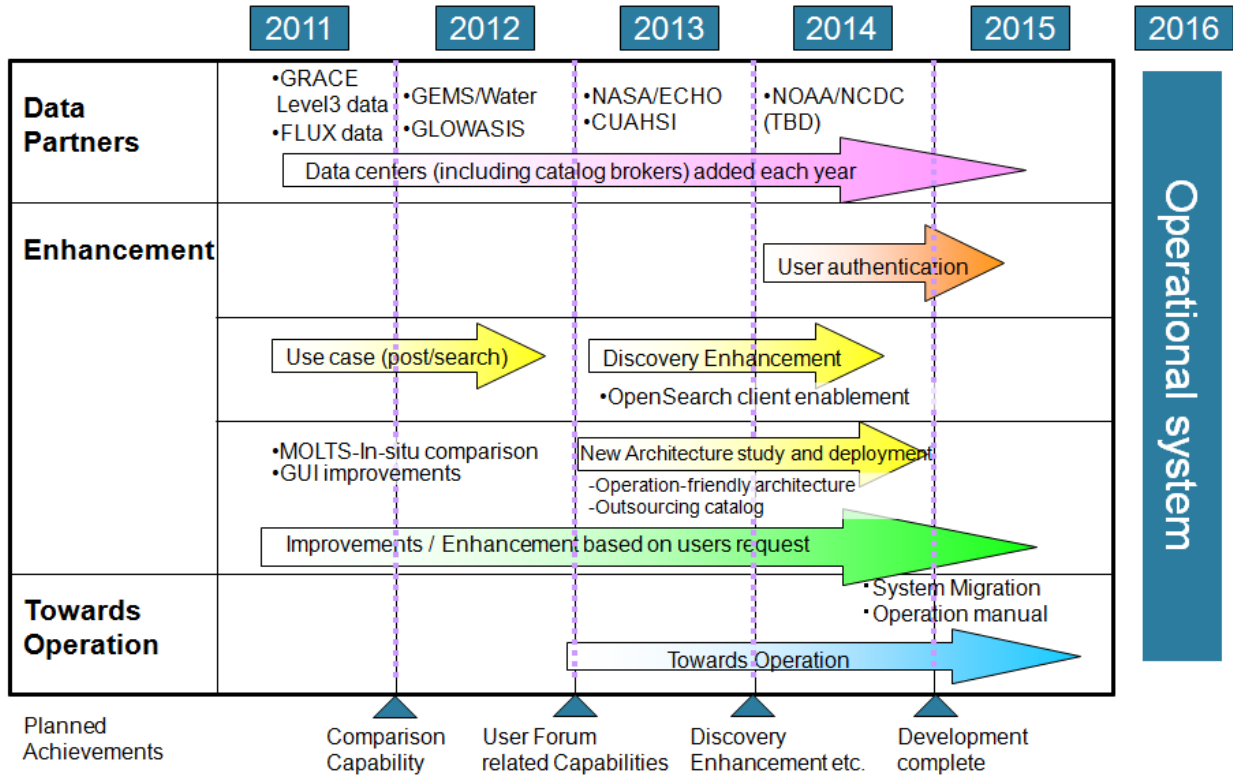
2011 2012 2013 2014 2015 2016

Data Partners

•GRACE Level3 data
•FLUX data

•GEMS/Water
•GLOWASIS

•NASA/ECHO
•CUAHSI

•NOAA/NCDC (TBD)

Data centers (including catalog brokers) added each year

Enhancement

User authentication

Use case (post/search)

Discovery Enhancement

•OpenSearch client enablement

•MOLTS-In-situ comparison
•GUI improvements

New Architecture study and deployment

-Operation-friendly architecture
-Outsourcing catalog

Improvements / Enhancement based on users request

Towards Operation

・System Migration
・Operation manual

Towards Operation

Operational system

Planned Achievements

Comparison Capability

User Forum related Capabilities

Discovery Enhancement etc.

Development complete